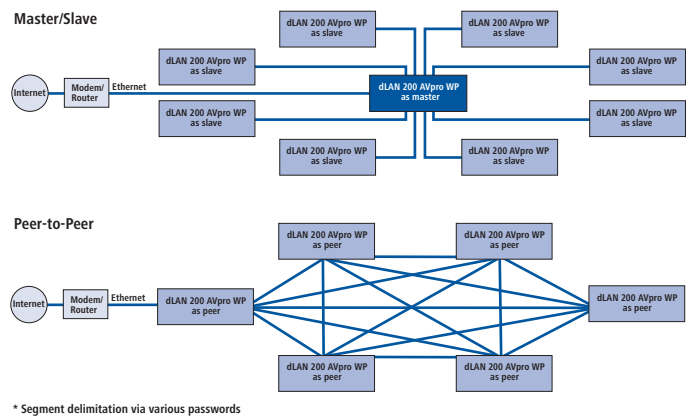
Master/Slave

dLAN 200 AVpro WP as slave

dLAN 200 AVpro WP as slave

dLAN 200 AVpro WP as slave

dLAN 200 AVpro WP as slave

Internet

Modem/ Router

Ethernet

dLAN 200 AVpro WP as master

dLAN 200 AVpro WP as slave

dLAN 200 AVpro WP as slave

dLAN 200 AVpro WP as slave

dLAN 200 AVpro WP as slave

Peer-to-Peer

dLAN 200 AVpro WP as peer

dLAN 200 AVpro WP as peer

Internet

Modem/ Router

Ethernet

dLAN 200 AVpro WP as peer

dLAN 200 AVpro WP as peer

dLAN 200 AVpro WP as peer

dLAN 200 AVpro WP as peer

* Segment delimitation via various passwords